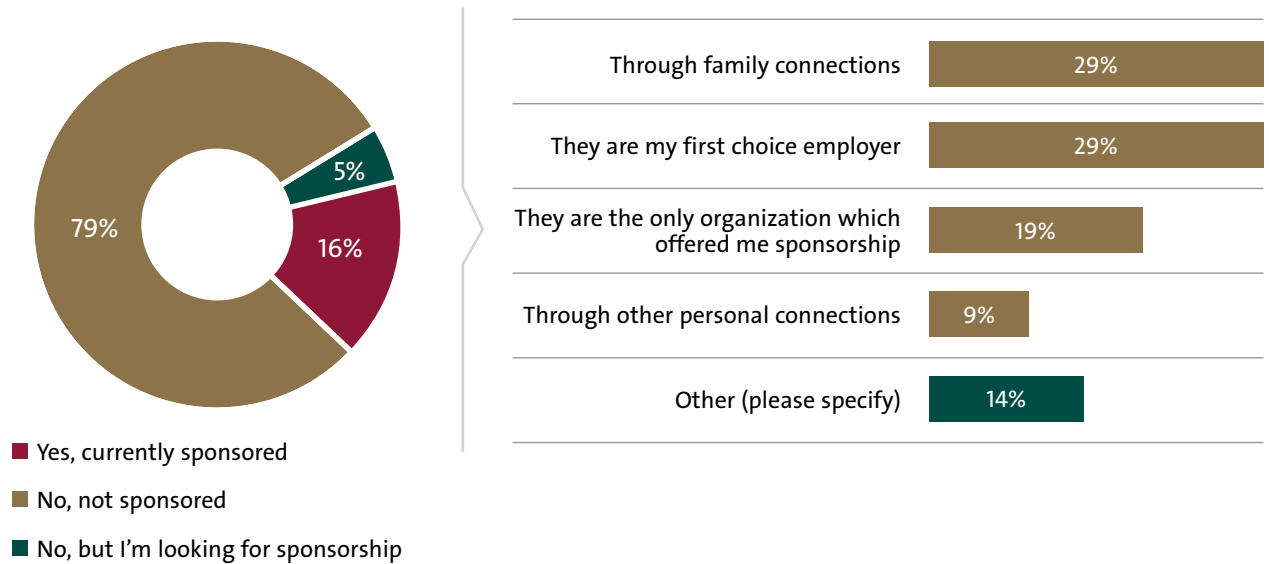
79%

5%

16%

Yes, currently sponsored

No, not sponsored

No, but I'm looking for sponsorship

| | |
|---|---|
| Through family connections | 29% |
| They are my first choice employer | 29% |
| They are the only organization which offered me sponsorship | 19% |
| Through other personal connections | 9% |
| Other (please specify) | 14% |